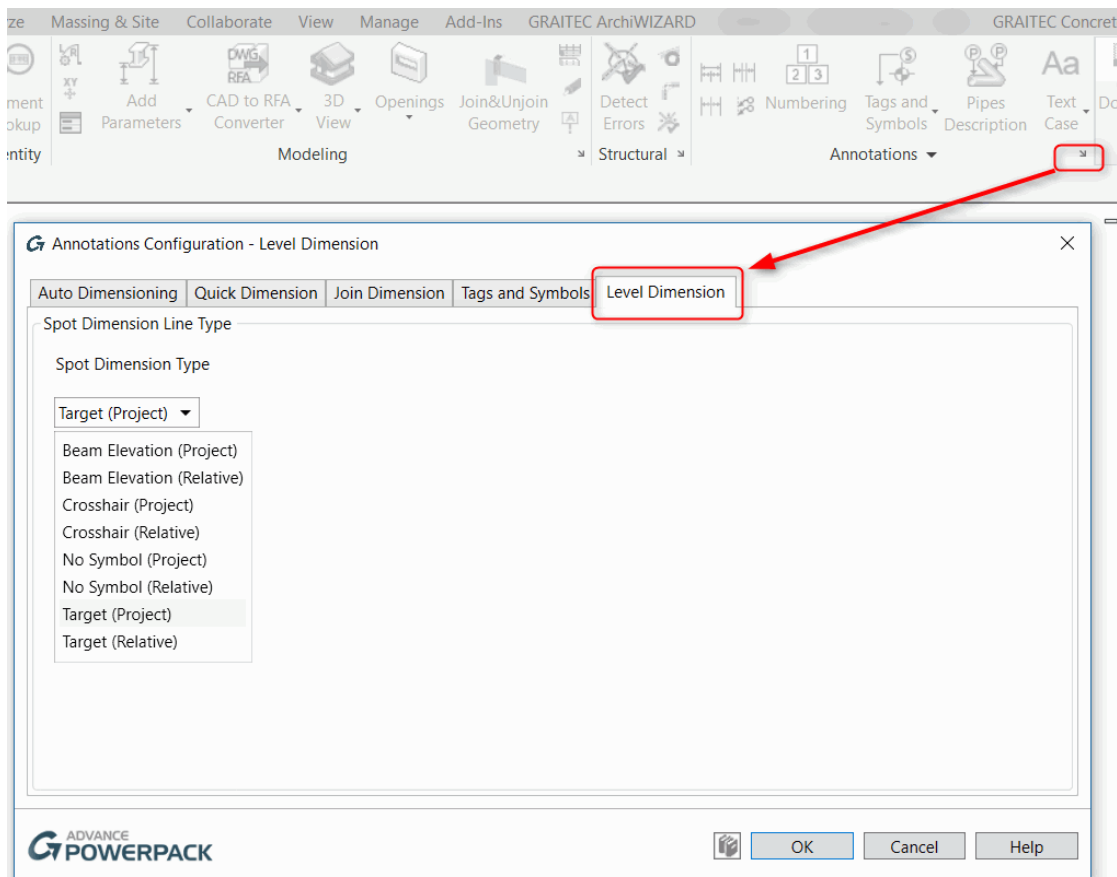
ze Massing & Site Collaborate View Manage Add-Ins GRAITEC ArchiWIZARD GRAITEC Concret

ment okup
Add Parameters
CAD to RFA Converter
3D View
Openings
Join&Unjoin Geometry
Detect Errors
Numbering
Tags and Symbols
Pipes Description
Text Case
Do

ntity
Modeling
Structural
Annotations

Annotations Configuration - Level Dimension

Auto Dimensioning | Quick Dimension | Join Dimension | Tags and Symbols | Level Dimension

Spot Dimension Line Type

Spot Dimension Type

Target (Project)

Beam Elevation (Project)
Beam Elevation (Relative)
Crosshair (Project)
Crosshair (Relative)
No Symbol (Project)
No Symbol (Relative)
Target (Project)
Target (Relative)

ADVANCE POWERPACK

OK Cancel Help